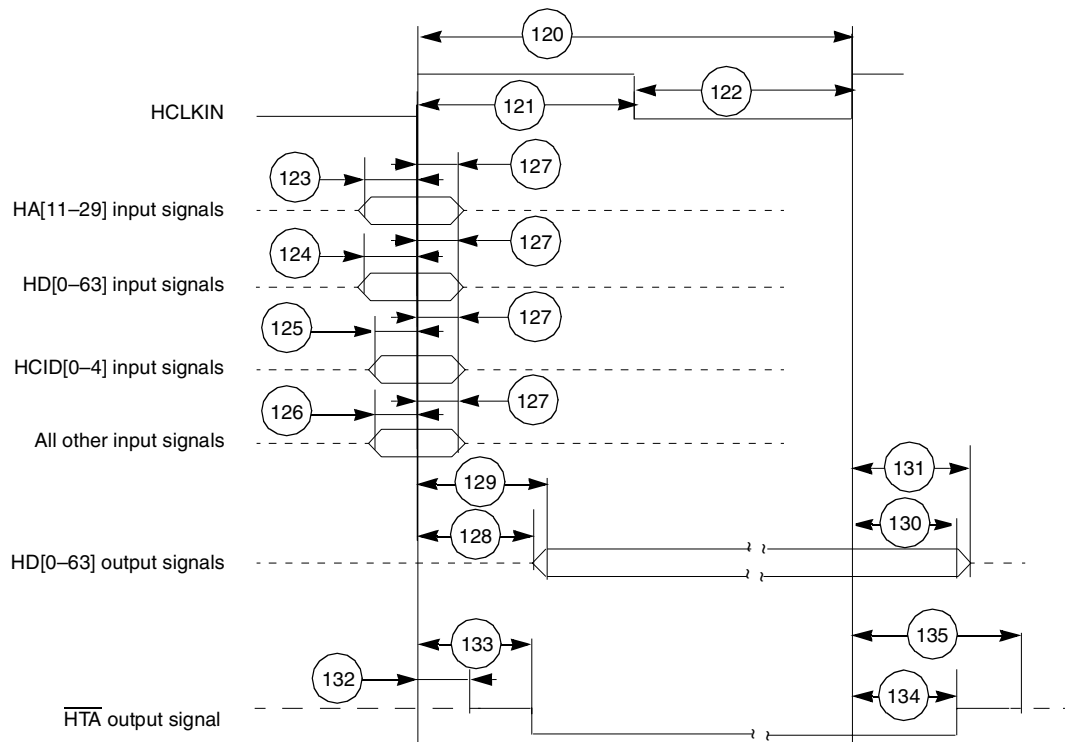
120
121
122
HCLKIN
123
127
HA[11–29] input signals
124
127
HD[0–63] input signals
125
127
HCID[0–4] input signals
126
127
All other input signals
129
131
128
130
HD[0–63] output signals
133
135
132
134
$\overline{HTA}$ output signal